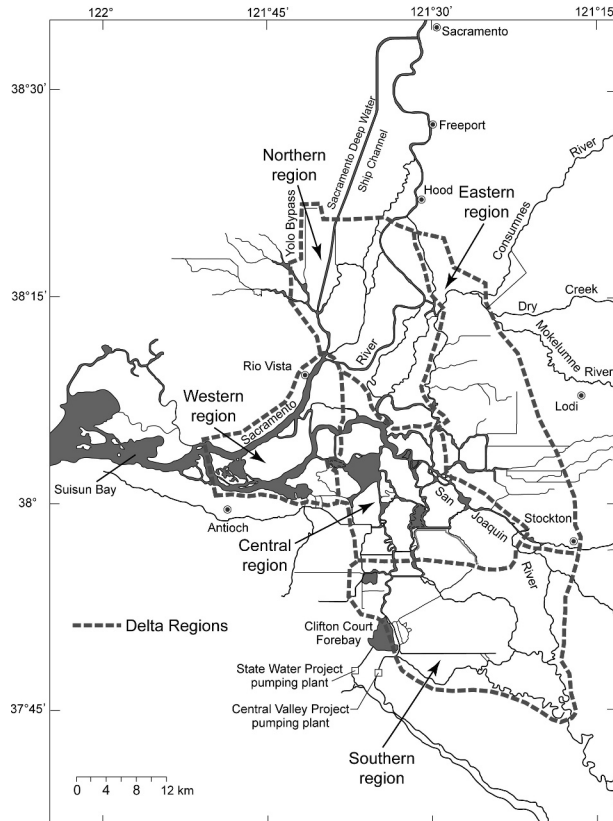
122°
121°45'
121°30'
121°15'
38°30'
38°15'
38°
37°45'

Sacramento
Freeport
Sacramento Deep Water Ship Channel
Northern region
Yolo Bypass
Hood
Eastern region
Consumnes
River
Dry
Creek
Mokelumne
River
Rio Vista
River
Western region
Sacramento
Lodi
Suisun Bay
Antioch
San
Joaquin
Stockton
Central region
River
Delta Regions
Clifton Court Forebay
State Water Project pumping plant
Central Valley Project pumping plant
Southern region
0 4 8 12 km